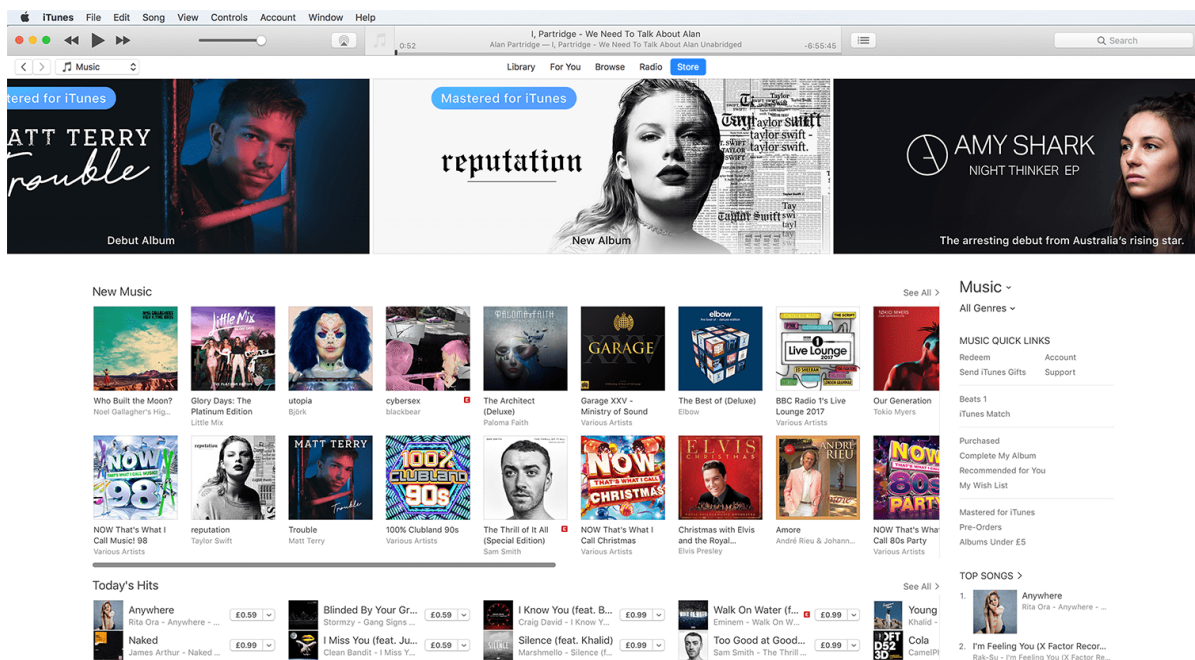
iTunes File Edit Song View Controls Account Window Help

I, Partridge - We Need To Talk About Alan
Alan Partridge — I, Partridge - We Need To Talk About Alan Unabridged
0:52 -6:55:45

Search

Music

Library For You Browse Radio Store

tered for iTunes
ATT TERRY
Trouble
Debut Album

Mastered for iTunes
reputation
taylor swift
New Album

AMY SHARK
NIGHT THINKER EP
The arresting debut from Australia's rising star.

New Music
See All >

Who Built the Moon?
Noel Gallagher's Hig...

Glory Days: The Platinum Edition
Little Mix

utopia
Björk

cybersex
blackbear

The Architect (Deluxe)
Paloma Faith

Garage XXV - Ministry of Sound
Various Artists

The Best of (Deluxe)
Elbow

BBC Radio 1's Live Lounge 2017
Various Artists

Our Generation
Tokio Myers

NOW That's What I Call Music! 98
Various Artists

reputation
Taylor Swift

Trouble
Matt Terry

100% Clubland 90s
Various Artists

The Thrill of It All (Special Edition)
Sam Smith

NOW That's What I Call Christmas
Various Artists

Christmas with Elvis and the Royal...
Elvis Presley

Amore
André Rieu & Johann...

NOW That's What I Call 80s Party
Various Artists

Today's Hits
See All >

Anywhere
Rita Ora - Anywhere - ...
£0.59

Blinded By Your Gr...
Stormzy - Gang Signs ...
£0.59

I Know You (feat. B...
Craig David - I Know Y...
£0.99

Walk On Water (f...
Eminem - Walk On W...
£0.99

Young
Khalid - ...

Naked
James Arthur - Naked ...
£0.99

I Miss You (feat. Ju...
Clean Bandit - I Miss Y...
£0.59

Silence (feat. Khalid)
Marshmello - Silence (f...
£0.59

Too Good at Good...
Sam Smith - The Thrill ...
£0.99

Cola
CamelPh...

Music
All Genres

MUSIC QUICK LINKS
Redeem
Account
Send iTunes Gifts
Support

Beats 1
iTunes Match

Purchased
Complete My Album
Recommended for You
My Wish List

Mastered for iTunes
Pre-Orders
Albums Under £5

TOP SONGS >
1. Anywhere
Rita Ora - Anywhere - ...
2. I'm Feeling You (X Factor Recor...
Rak-Su - I'm Feeling You (X Factor Re...